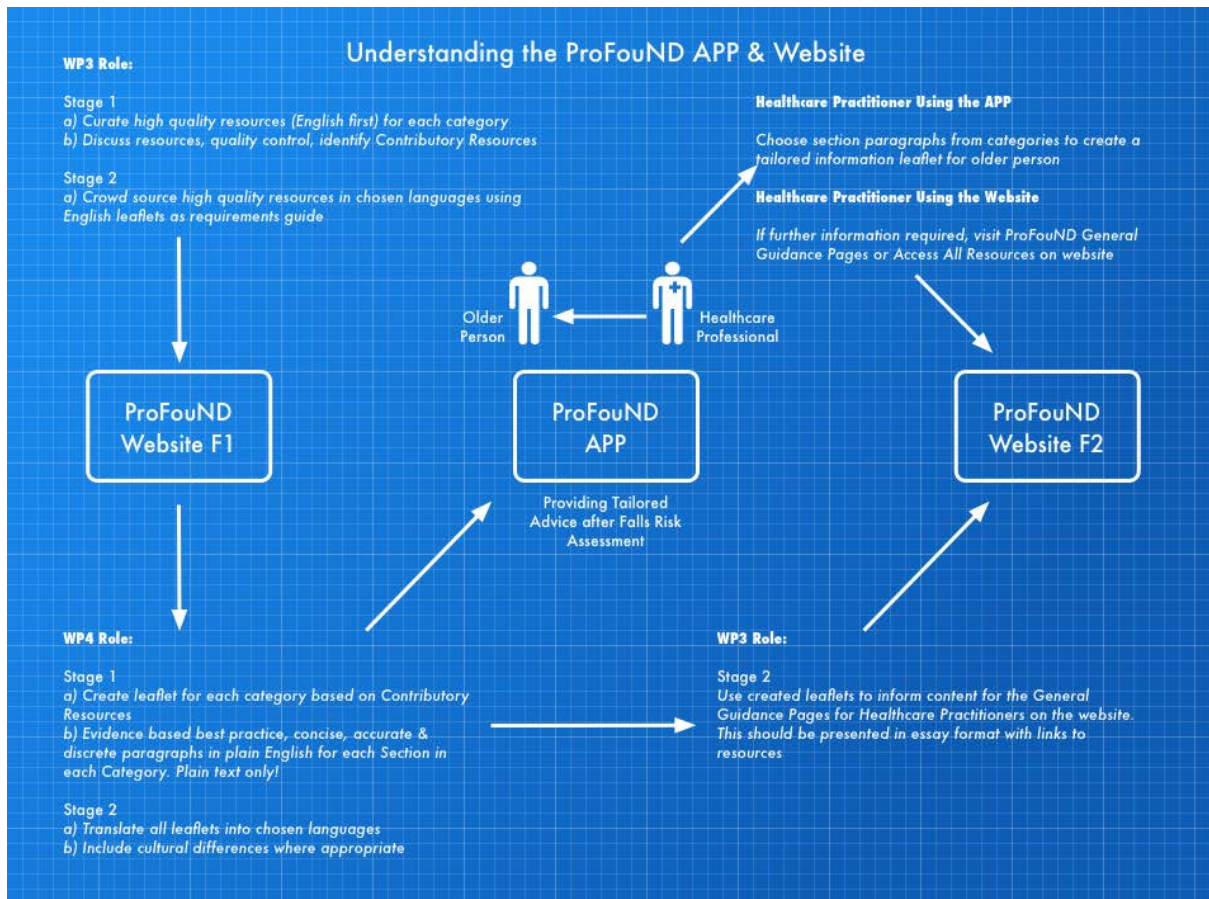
Understanding the ProFouND APP & Website

WP3 Role:

Stage 1
a) Curate high quality resources (English first) for each category
b) Discuss resources, quality control, identify Contributory Resources

Stage 2
a) Crowd source high quality resources in chosen languages using English leaflets as requirements guide

Healthcare Practitioner Using the APP

Choose section paragraphs from categories to create a tailored information leaflet for older person

Healthcare Practitioner Using the Website

If further information required, visit ProFouND General Guidance Pages or Access All Resources on website

Older Person

Healthcare Professional

ProFouND Website F1

ProFouND APP

Providing Tailored Advice after Falls Risk Assessment

ProFouND Website F2

WP4 Role:

Stage 1
a) Create leaflet for each category based on Contributory Resources
b) Evidence based best practice, concise, accurate & discrete paragraphs in plain English for each Section in each Category. Plain text only!

Stage 2
a) Translate all leaflets into chosen languages
b) Include cultural differences where appropriate

WP3 Role:

Stage 2
Use created leaflets to inform content for the General Guidance Pages for Healthcare Practitioners on the website. This should be presented in essay format with links to resources